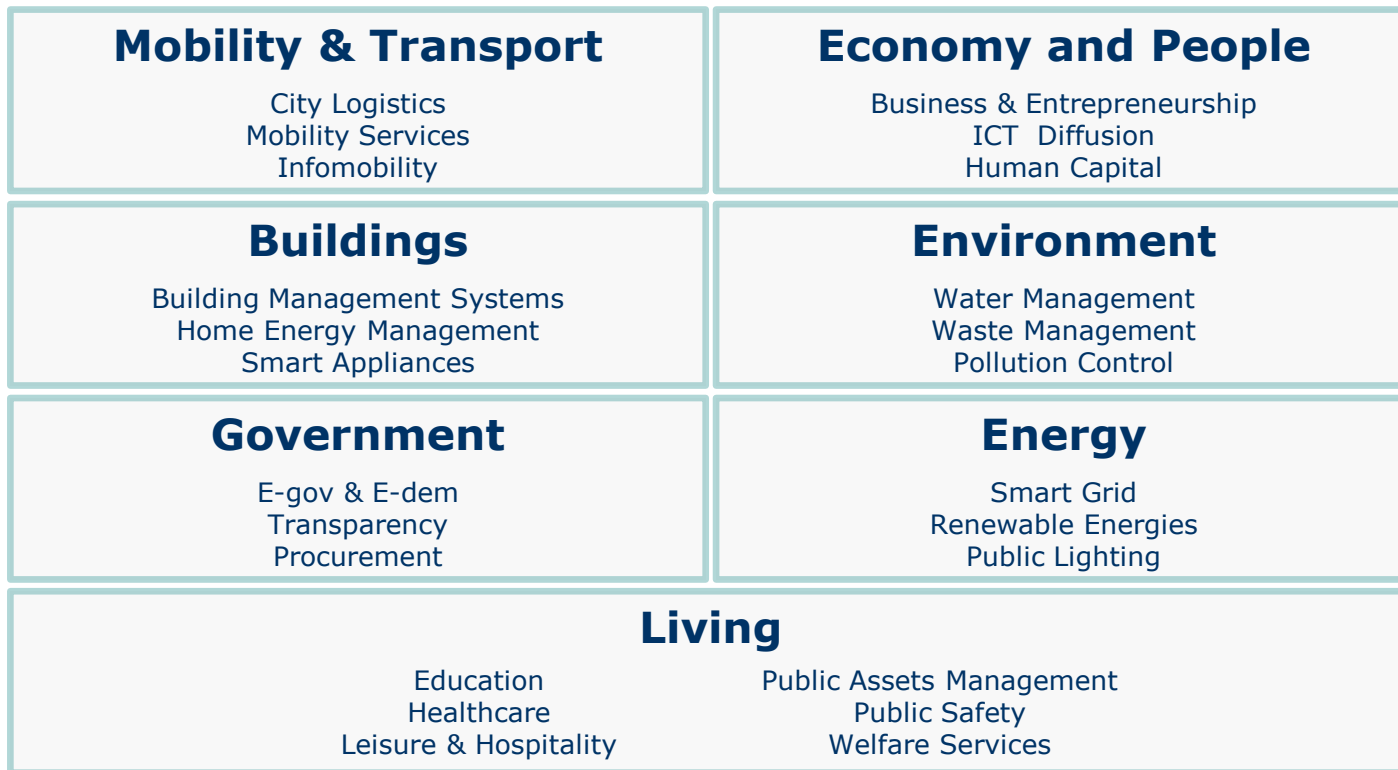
Mobility & Transport

City Logistics
Mobility Services
Infomobility

Economy and People

Business & Entrepreneurship
ICT Diffusion
Human Capital

Buildings

Building Management Systems
Home Energy Management
Smart Appliances

Environment

Water Management
Waste Management
Pollution Control

Government

E-gov & E-dem
Transparency
Procurement

Energy

Smart Grid
Renewable Energies
Public Lighting

Living

Education
Healthcare
Leisure & Hospitality

Public Assets Management
Public Safety
Welfare Services